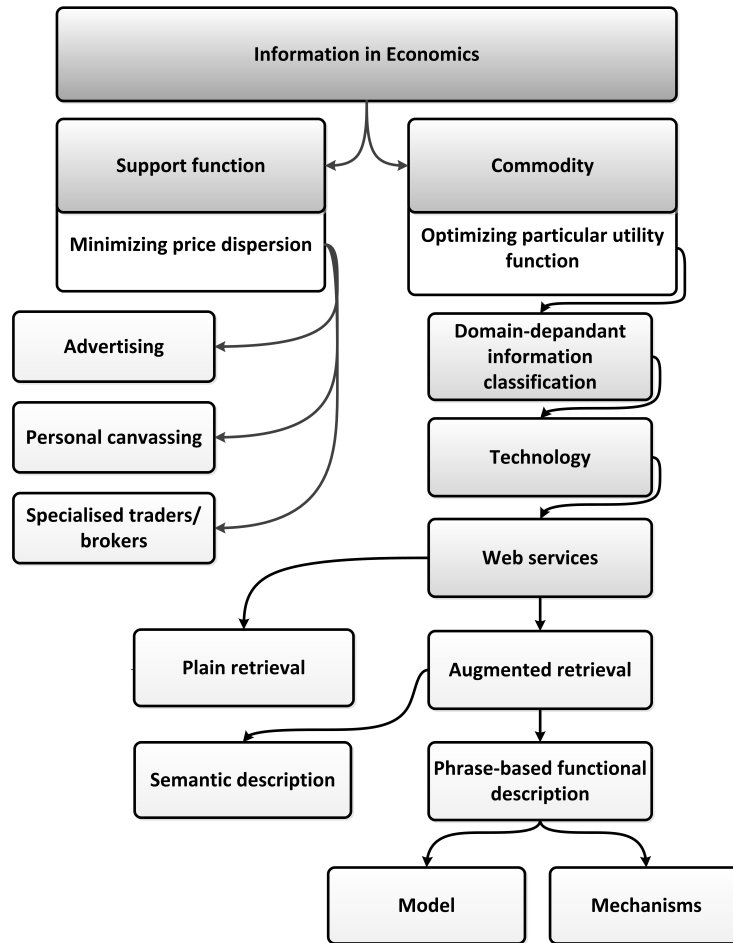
Information in Economics

Support function

Minimizing price dispersion

Commodity

Optimizing particular utility function

Advertising

Personal canvassing

Specialised traders/ brokers

Domain-dapandant information classification

Technology

Web services

Plain retrieval

Augmented retrieval

Semantic description

Phrase-based functional description

Model

Mechanisms